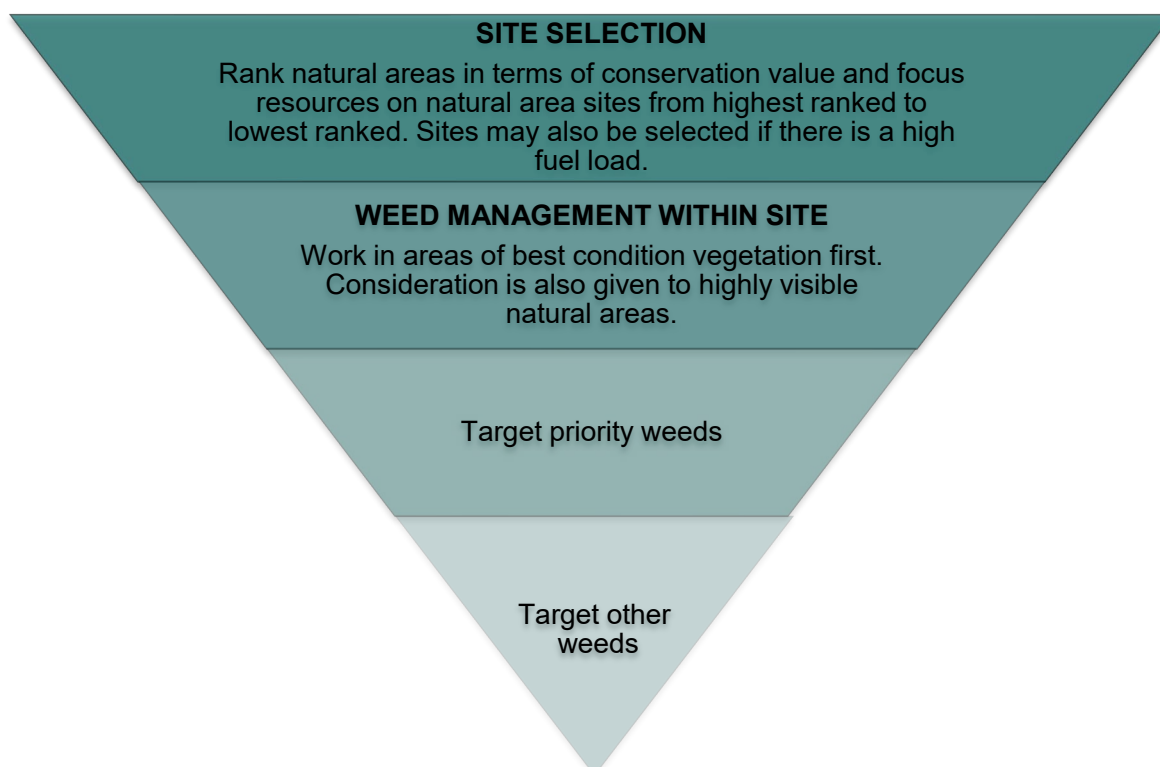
SITE SELECTION

Rank natural areas in terms of conservation value and focus resources on natural area sites from highest ranked to lowest ranked. Sites may also be selected if there is a high fuel load.

WEED MANAGEMENT WITHIN SITE

Work in areas of best condition vegetation first. Consideration is also given to highly visible natural areas.

Target priority weeds

Target other weeds